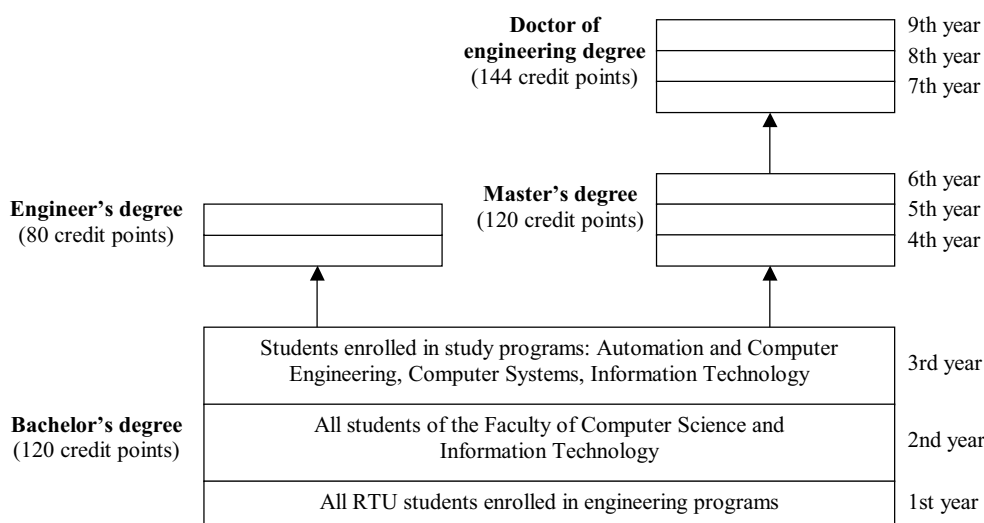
Doctor of engineering degree
(144 credit points)

9th year
8th year
7th year

Master's degree
(120 credit points)

6th year
5th year
4th year

Engineer's degree
(80 credit points)

Students enrolled in study programs: Automation and Computer Engineering, Computer Systems, Information Technology

3rd year

Bachelor's degree
(120 credit points)

All students of the Faculty of Computer Science and Information Technology

2nd year

All RTU students enrolled in engineering programs

1st year